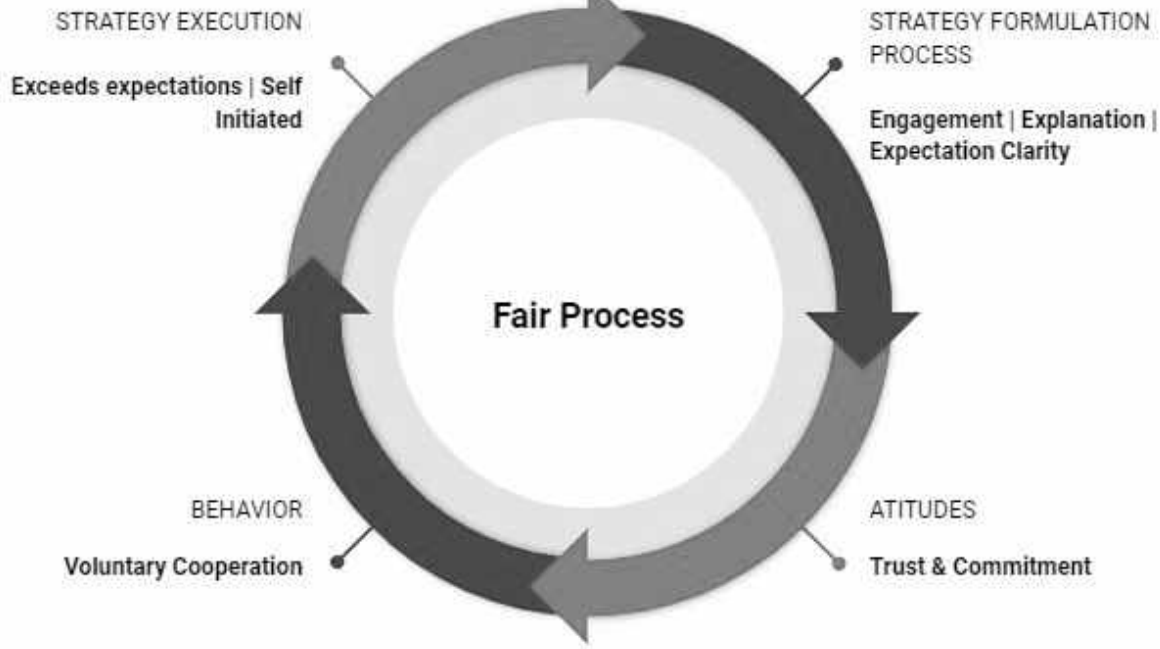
STRATEGY EXECUTION

Exceeds expectations | Self Initiated

STRATEGY FORMULATION PROCESS

Engagement | Explanation | Expectation Clarity

Fair Process

BEHAVIOR

Voluntary Cooperation

ATITUDES

Trust & Commitment